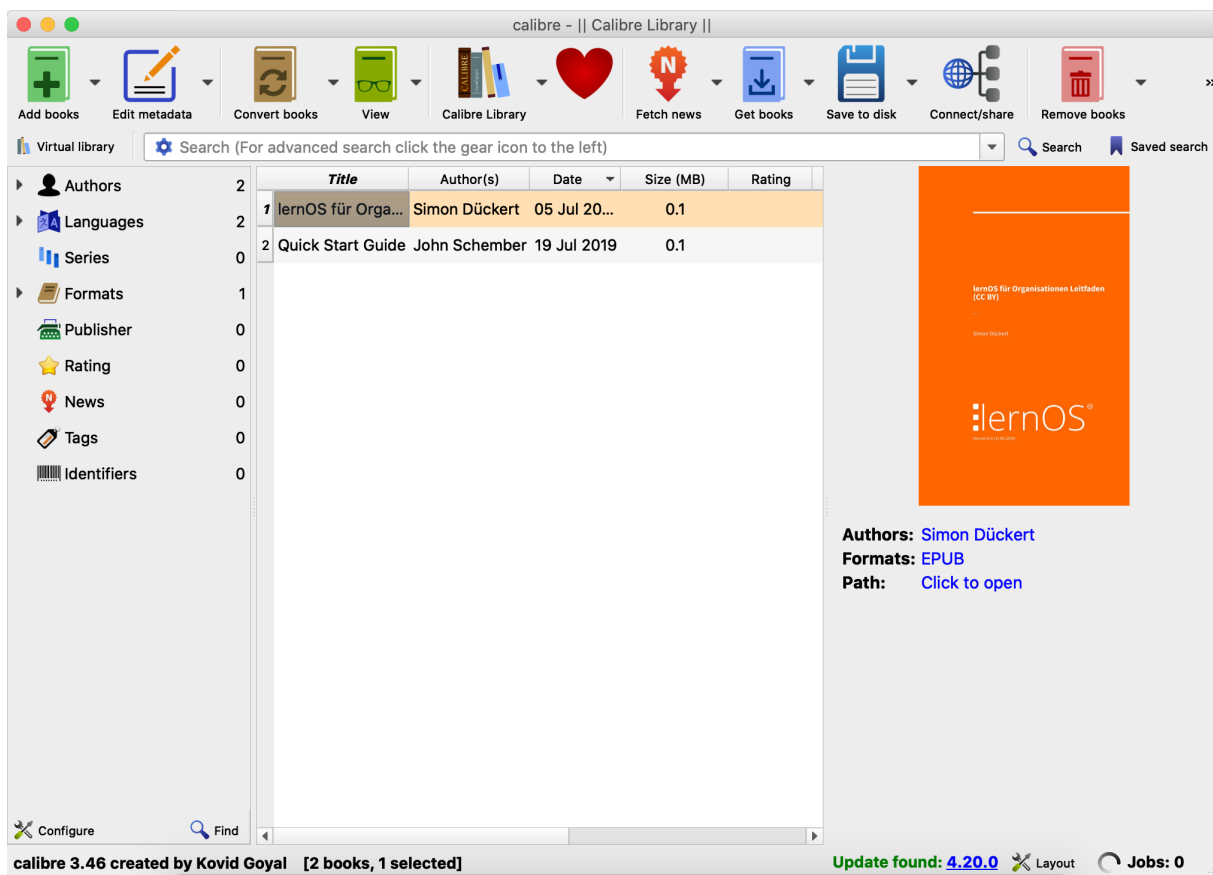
calibre - || Calibre Library ||

Add books Edit metadata Convert books View Calibre Library Fetch news Get books Save to disk Connect/share Remove books »

Virtual library Search (For advanced search click the gear icon to the left) Search Saved search

| | Title | Author(s) | Date | Size (MB) | Rating |
|---|---|---|---|---|---|
| 1 | lernOS für Orga... | Simon Dückert | 05 Jul 20... | 0.1 | |
| 2 | Quick Start Guide | John Schember | 19 Jul 2019 | 0.1 | |

Authors 2
Languages 2
Series 0
Formats 1
Publisher 0
Rating 0
News 0
Tags 0
Identifiers 0

lernOS für Organisationen Leitfaden (CC BY)

Simon Dückert

lernOS®

Authors: Simon Dückert
Formats: EPUB
Path: Click to open

Configure Find

calibre 3.46 created by Kovid Goyal [2 books, 1 selected]

Update found: 4.20.0 Layout Jobs: 0